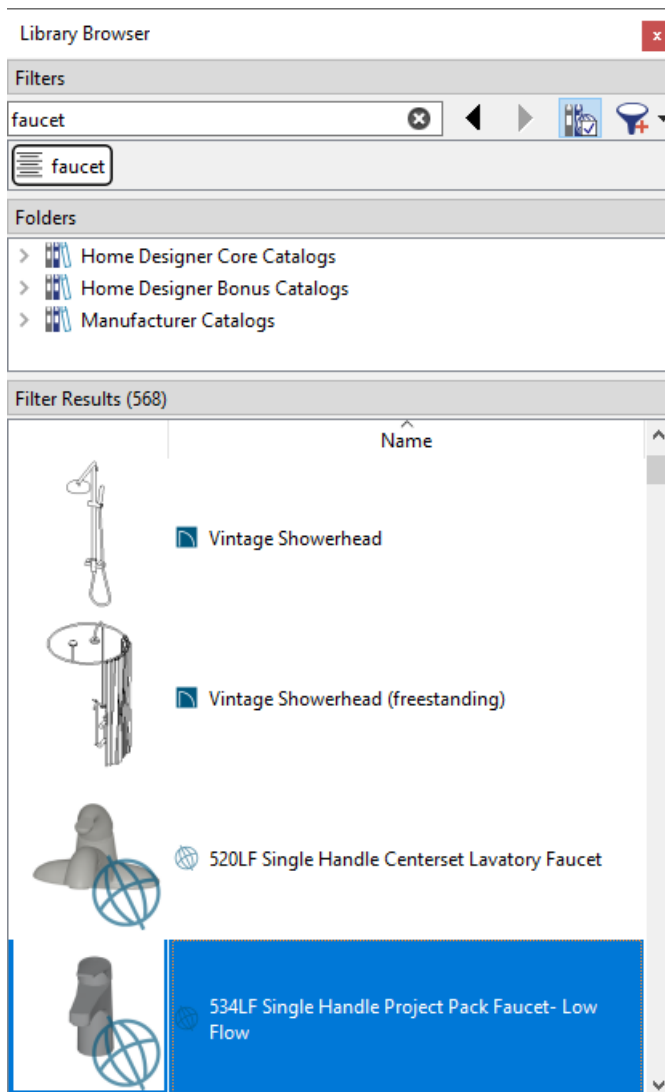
Library Browser

x

Filters

faucet

faucet

Folders

Home Designer Core Catalogs

Home Designer Bonus Catalogs

Manufacturer Catalogs

Filter Results (568)

Name

Vintage Showerhead

Vintage Showerhead (freestanding)

520LF Single Handle Centerset Lavatory Faucet

534LF Single Handle Project Pack Faucet- Low Flow